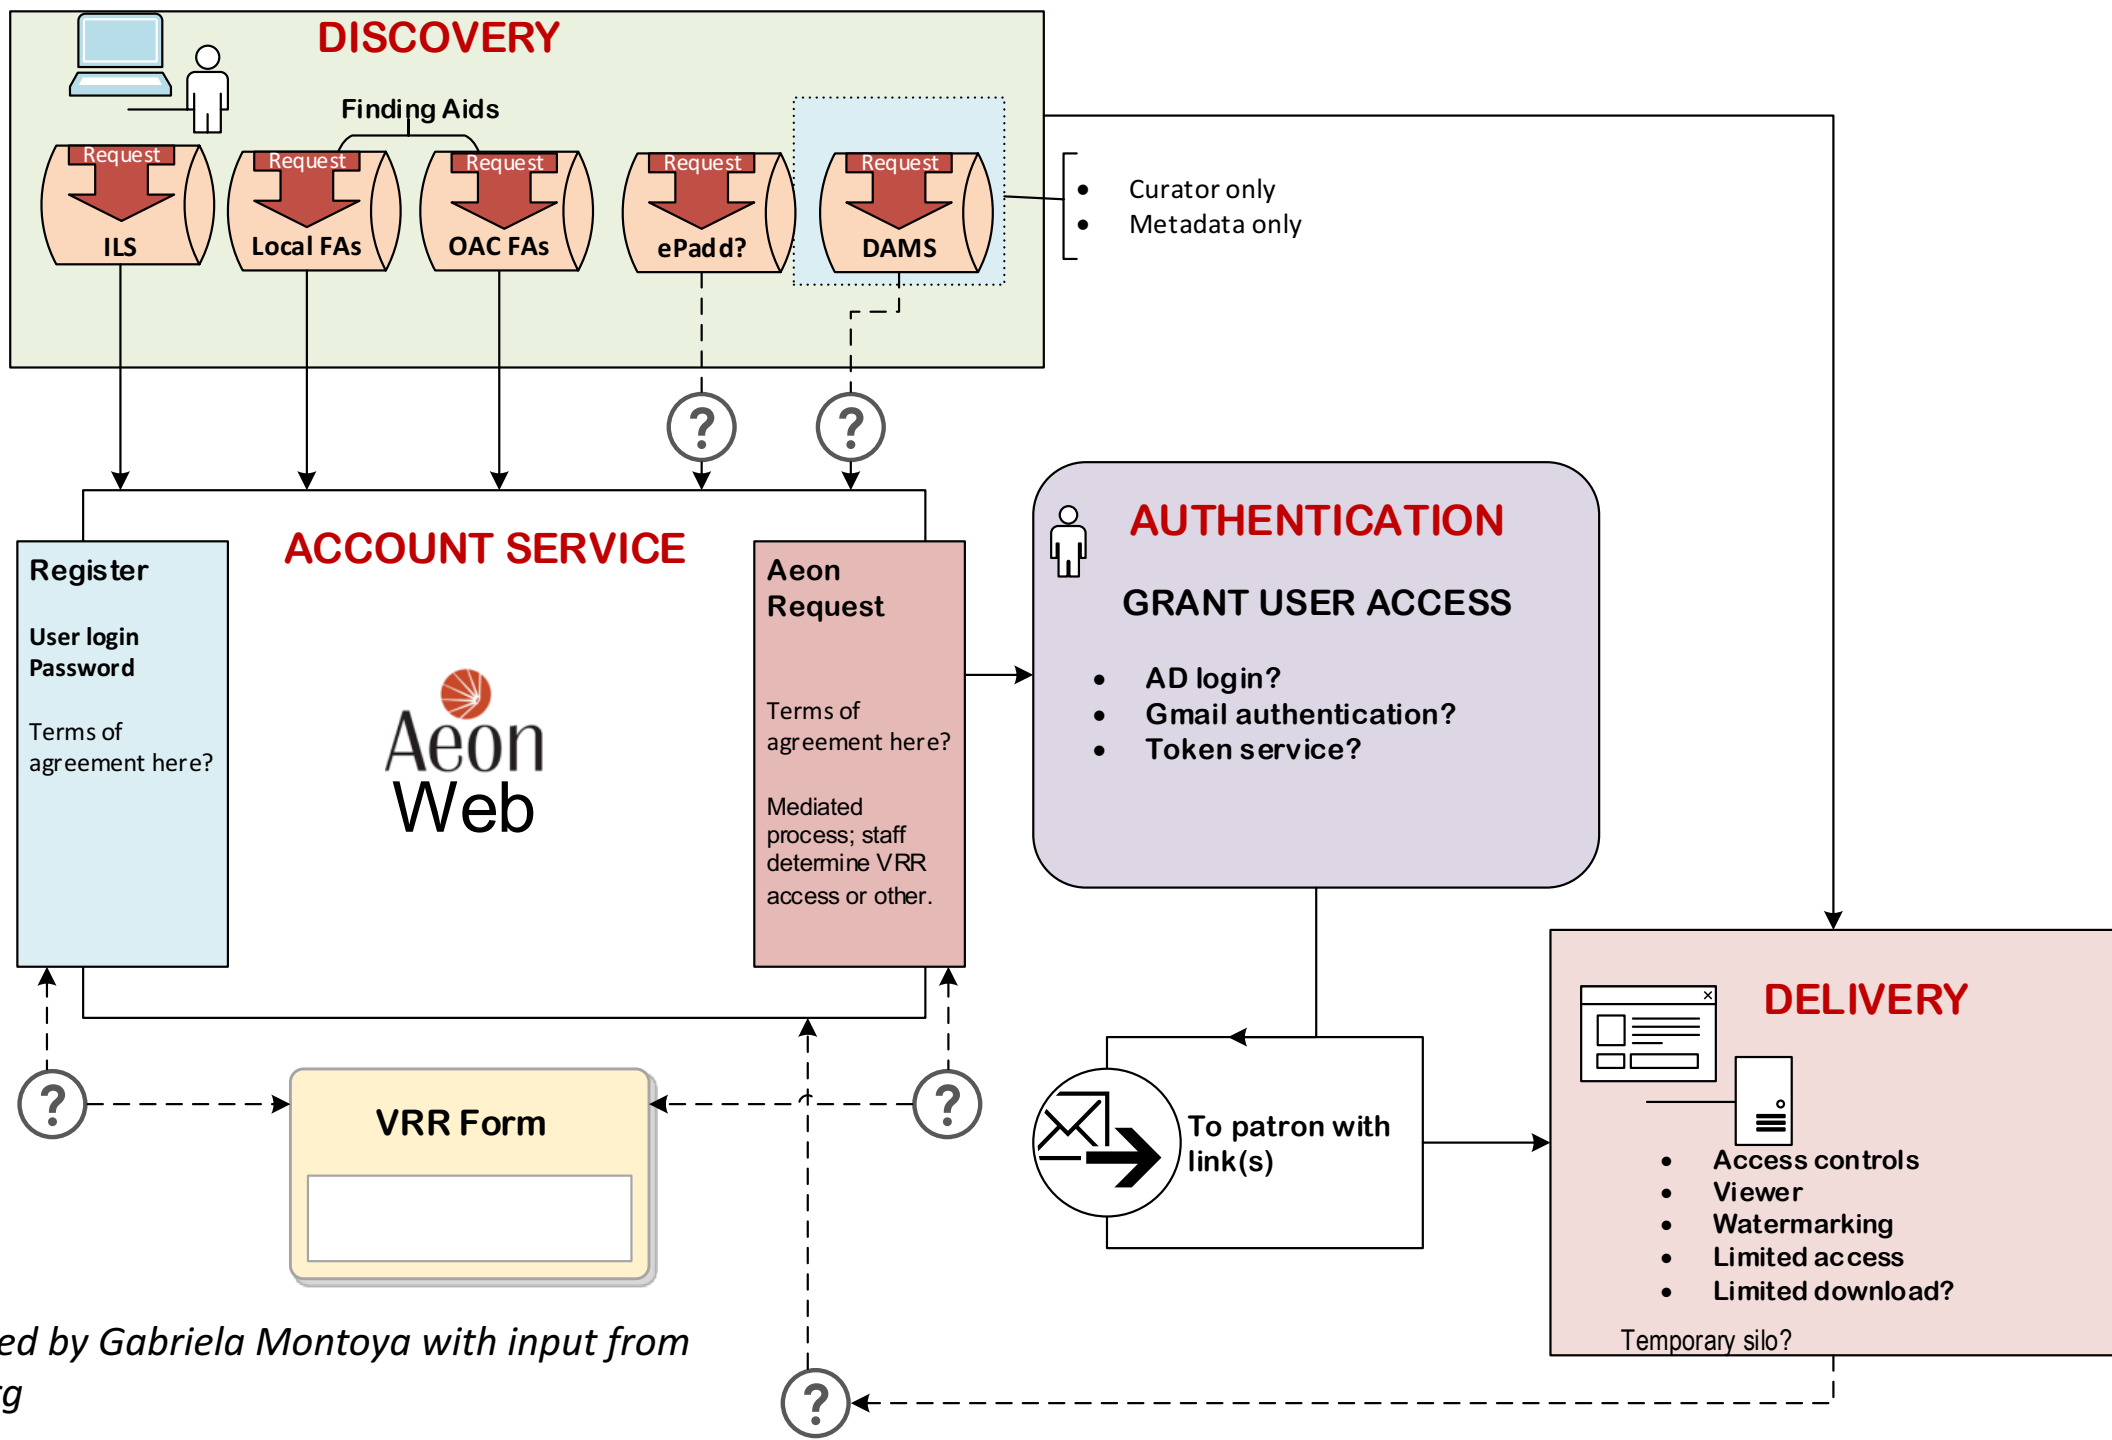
DISCOVERY

Finding Aids

Request
ILS

Request
Local FAs

Request
OAC FAs

Request
ePadd?

Request
DAMS

• Curator only
• Metadata only

?

?

ACCOUNT SERVICE

Register

User login
Password

Terms of agreement here?

Aeon
Web

Aeon Request

Terms of agreement here?

Mediated process; staff determine VRR access or other.

AUTHENTICATION

GRANT USER ACCESS

• AD login?
• Gmail authentication?
• Token service?

To patron with link(s)

DELIVERY

• Access controls
• Viewer
• Watermarking
• Limited access
• Limited download?

Temporary silo?

?

VRR Form

?

ed by Gabriela Montoya with input from
g

?